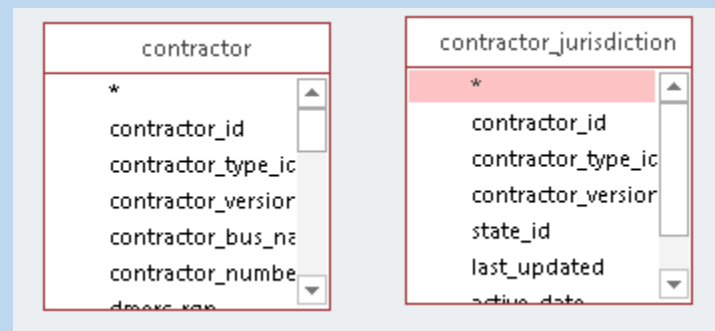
contractor

*

contractor_id

contractor_type_ic

contractor_versior

contractor_bus_na

contractor_numbe

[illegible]

contractor_jurisdiction

*

contractor_id

contractor_type_ic

contractor_versior

state_id

last_updated

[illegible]